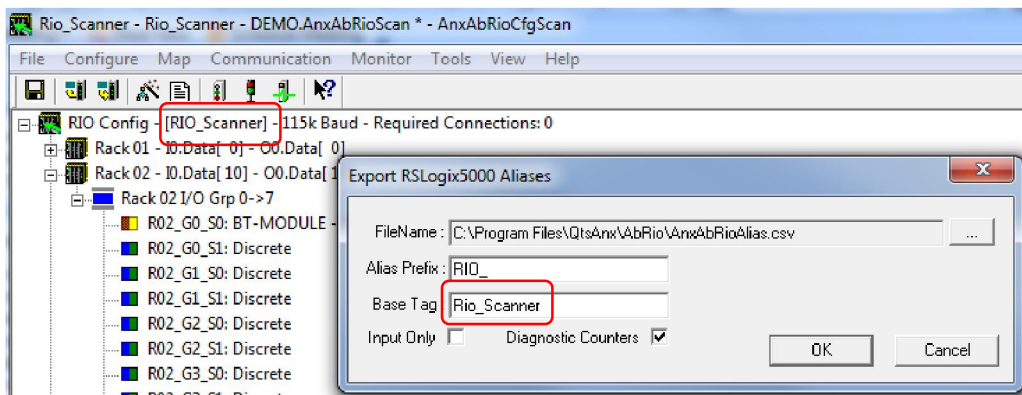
Rio_Scanner - Rio_Scanner - DEMO.AnxAbRioScan * - AnxAbRioCfgScan

File Configure Map Communication Monitor Tools View Help

RIO Config - [RIO_Scanner] - 115k Baud - Required Connections: 0
Rack 01 - I0.Data[ 0] - O0.Data[ 0]
Rack 02 - I0.Data[ 10] - O0.Data[ 1
Rack 02 I/O Grp 0->7
R02_G0_S0: BT-MODULE -
R02_G0_S1: Discrete
R02_G1_S0: Discrete
R02_G1_S1: Discrete
R02_G2_S0: Discrete
R02_G2_S1: Discrete
R02_G3_S0: Discrete

Export RSLogix5000 Aliases
FileName : C:\Program Files\QtsAnx\AbRio\AnxAbRioAlias.csv ...
Alias Prefix : RIO_
Base Tag Rio_Scanner
Input Only
Diagnostic Counters
OK
Cancel